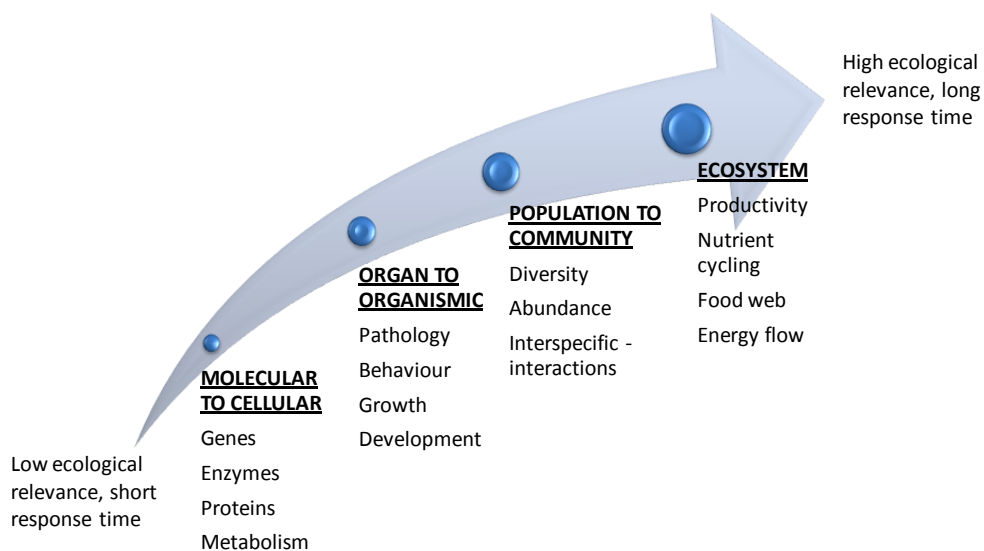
High ecological relevance, long response time

ECOSYSTEM
Productivity
Nutrient cycling
Food web
Energy flow

POPULATION TO COMMUNITY
Diversity
Abundance
Interspecific - interactions

ORGAN TO ORGANISMIC
Pathology
Behaviour
Growth
Development

MOLECULAR TO CELLULAR
Genes
Enzymes
Proteins
Metabolism

Low ecological relevance, short response time